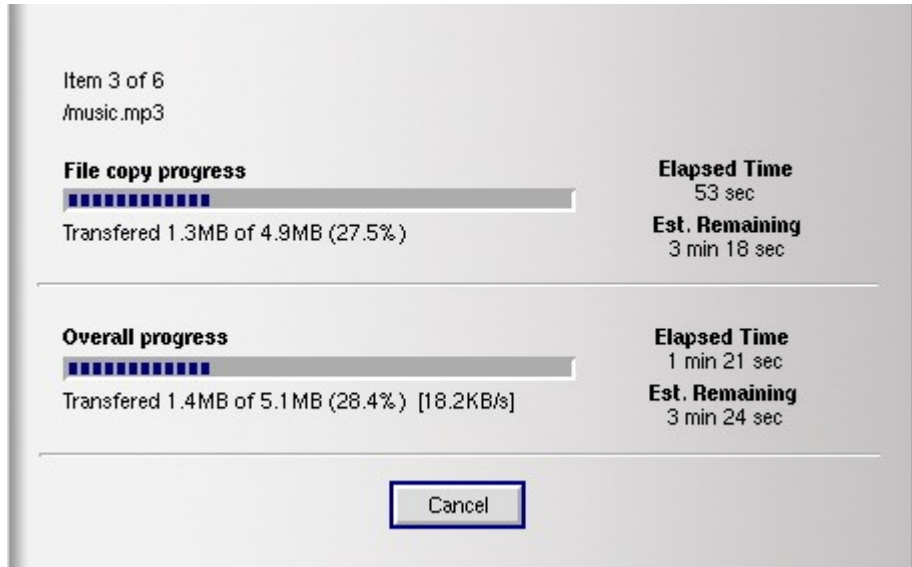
Item 3 of 6
/music.mp3

File copy progress
Transfered 1.3MB of 4.9MB (27.5%)

Elapsed Time
53 sec
Est. Remaining
3 min 18 sec

Overall progress
Transfered 1.4MB of 5.1MB (28.4%) [18.2KB/s]

Elapsed Time
1 min 21 sec
Est. Remaining
3 min 24 sec

Cancel